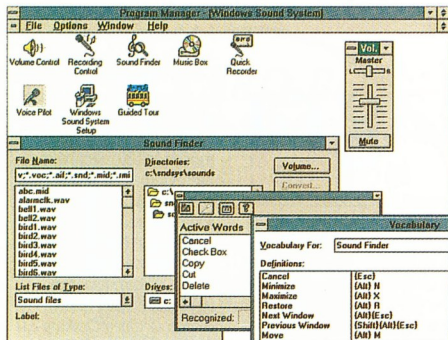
Program Manager - [Windows Sound System]

File Options Window Help

Volume Control
Recording Control
Sound Finder
Music Box
Quick Recorder

Voice Pilot
Windows Sound System Setup
Guided Tour

Vol.
Master
L R
Mute

Sound Finder

File Name:
*.v;*.voc;*.aif;*.snd;*.mid;*.rmi

abc.mid
alarmclk.wav
bell1.wav
bell2.wav
bird1.wav
bird2.wav
bird3.wav
bird4.wav
bird5.wav
bird6.wav

List Files of Type:
Sound files

Label:

Directories:
c:\sndsys\sounds

c:\
snd
so

Volume...
Convert...

Drives:
c:

Active Words
Cancel
Check Box
Copy
Cut
Delete

Recognized:

Vocabulary

Vocabulary For: Sound Finder

Definitions:

| | |
|---|---|
| Cancel | {Esc} |
| Minimize | {Alt} N |
| Maximize | {Alt} X |
| Restore | {Alt} R |
| Next Window | {Alt}{Esc} |
| Previous Window | {Shift}{Alt}{Esc} |
| Move | {Alt} M |